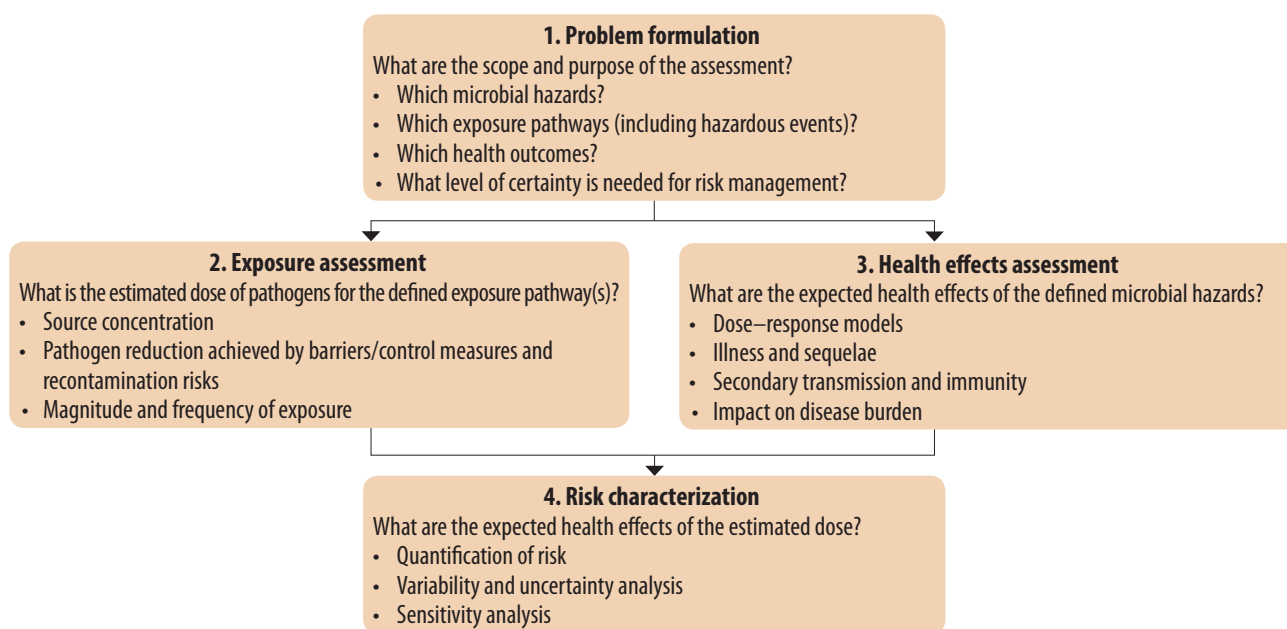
1. Problem formulation
What are the scope and purpose of the assessment?
• Which microbial hazards?
• Which exposure pathways (including hazardous events)?
• Which health outcomes?
• What level of certainty is needed for risk management?

2. Exposure assessment
What is the estimated dose of pathogens for the defined exposure pathway(s)?
• Source concentration
• Pathogen reduction achieved by barriers/control measures and recontamination risks
• Magnitude and frequency of exposure

3. Health effects assessment
What are the expected health effects of the defined microbial hazards?
• Dose–response models
• Illness and sequelae
• Secondary transmission and immunity
• Impact on disease burden

4. Risk characterization
What are the expected health effects of the estimated dose?
• Quantification of risk
• Variability and uncertainty analysis
• Sensitivity analysis